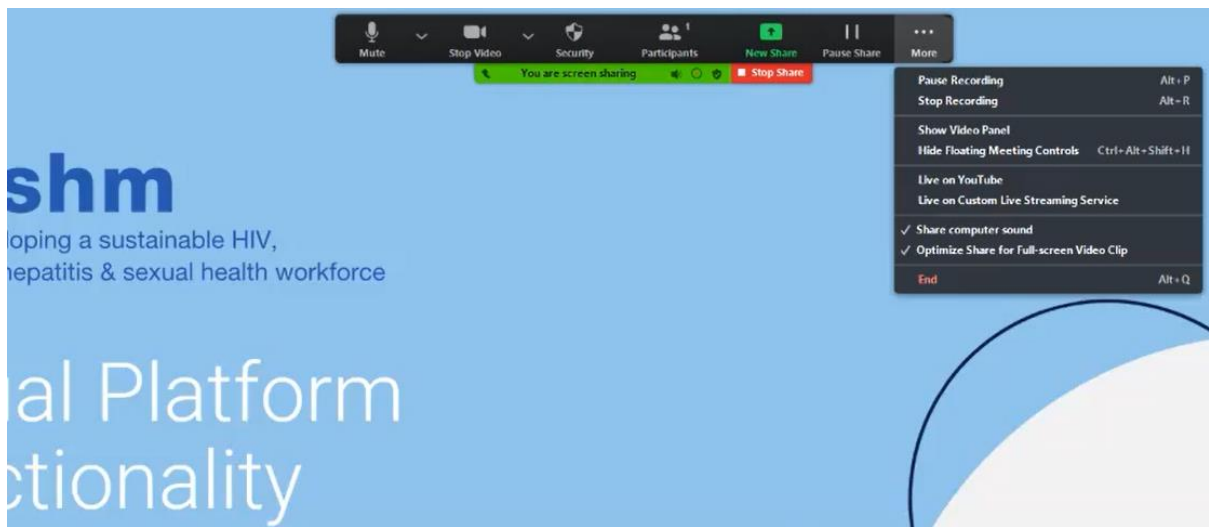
Mute
Stop Video
Security
Participants 1
New Share
Pause Share
More

You are screen sharing
Stop Share

Pause Recording Alt+P
Stop Recording Alt+R
Show Video Panel
Hide Floating Meeting Controls Ctrl+Alt+Shift+H
Live on YouTube
Live on Custom Live Streaming Service
✓ Share computer sound
✓ Optimize Share for Full-screen Video Clip
End Alt+Q

shm
loping a sustainable HIV, hepatitis & sexual health workforce

ıal Platform
ctionality